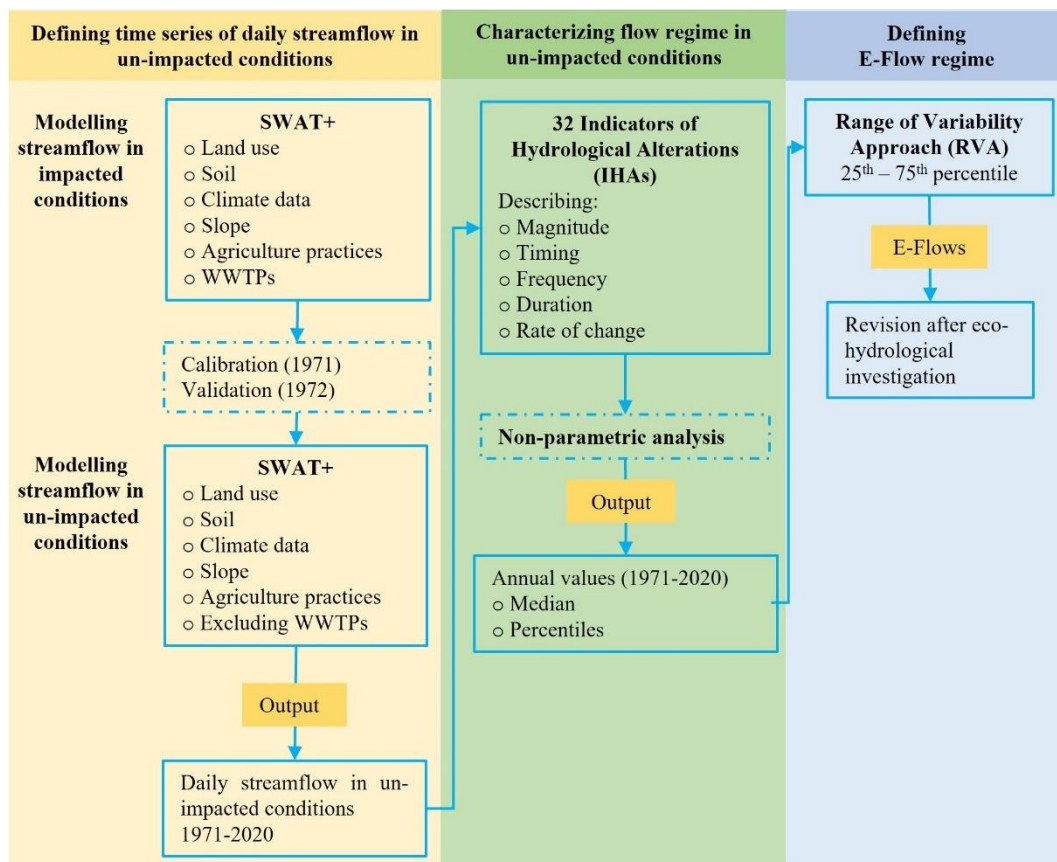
Defining time series of daily streamflow in un-impacted conditions

Modelling streamflow in impacted conditions

SWAT+
○ Land use
○ Soil
○ Climate data
○ Slope
○ Agriculture practices
○ WWTPs

Calibration (1971)
Validation (1972)

Modelling streamflow in un-impacted conditions

SWAT+
○ Land use
○ Soil
○ Climate data
○ Slope
○ Agriculture practices
○ Excluding WWTPs

Output

Daily streamflow in un-impacted conditions 1971-2020

Characterizing flow regime in un-impacted conditions

32 Indicators of Hydrological Alterations (IHAs)
Describing:
○ Magnitude
○ Timing
○ Frequency
○ Duration
○ Rate of change

Non-parametric analysis

Output

Annual values (1971-2020)
○ Median
○ Percentiles

Defining E-Flow regime

Range of Variability Approach (RVA)
$25^{th}$ – $75^{th}$ percentile

E-Flows

Revision after eco-hydrological investigation